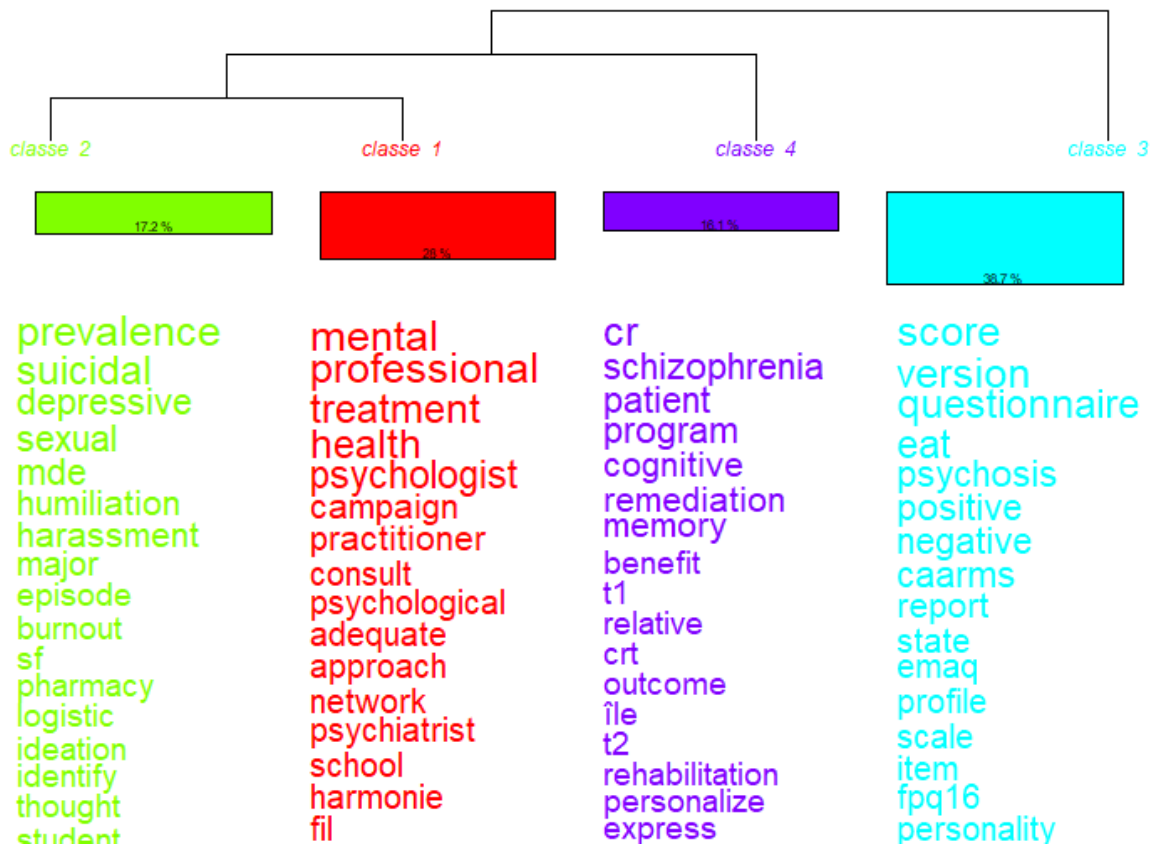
classe 2

classe 1

classe 4

classe 3

17.2 %

28 %

16.1 %

38.7 %

prevalence
suicidal
depressive
sexual
mde
humiliation
harassment
major
episode
burnout
sf
pharmacy
logistic
ideation
identify
thought
student

mental
professional
treatment
health
psychologist
campaign
practitioner
consult
psychological
adequate
approach
network
psychiatrist
school
harmonie
fil

cr
schizophrenia
patient
program
cognitive
remediation
memory
benefit
t1
relative
crt
outcome
île
t2
rehabilitation
personalize
express

score
version
questionnaire
eat
psychosis
positive
negative
caarms
report
state
emaq
profile
scale
item
fpq16
personality